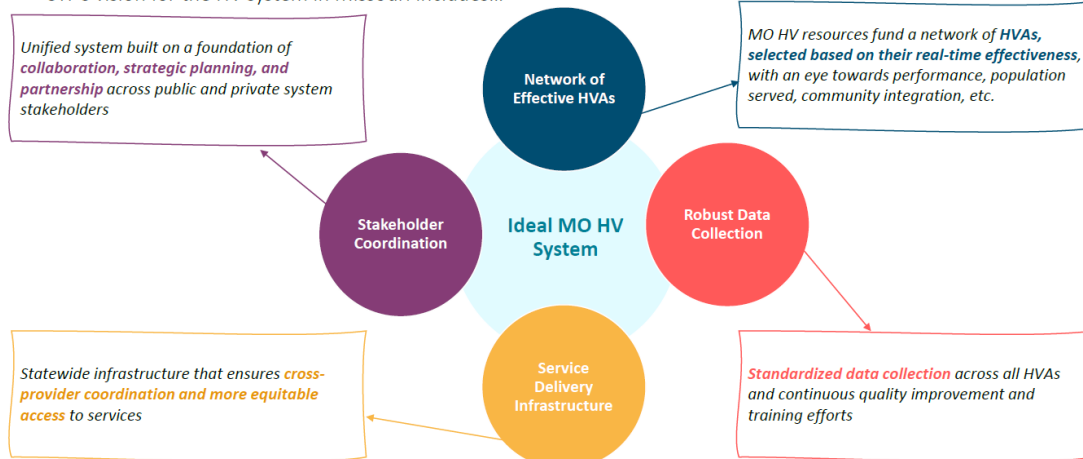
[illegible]

Unified system built on a foundation of collaboration, strategic planning, and partnership across public and private system stakeholders

Network of Effective HVAs

MO HV resources fund a network of HVAs, selected based on their real-time effectiveness, with an eye towards performance, population served, community integration, etc.

Stakeholder Coordination

Ideal MO HV System

Robust Data Collection

Service Delivery Infrastructure

Statewide infrastructure that ensures cross-provider coordination and more equitable access to services

Standardized data collection across all HVAs and continuous quality improvement and training efforts